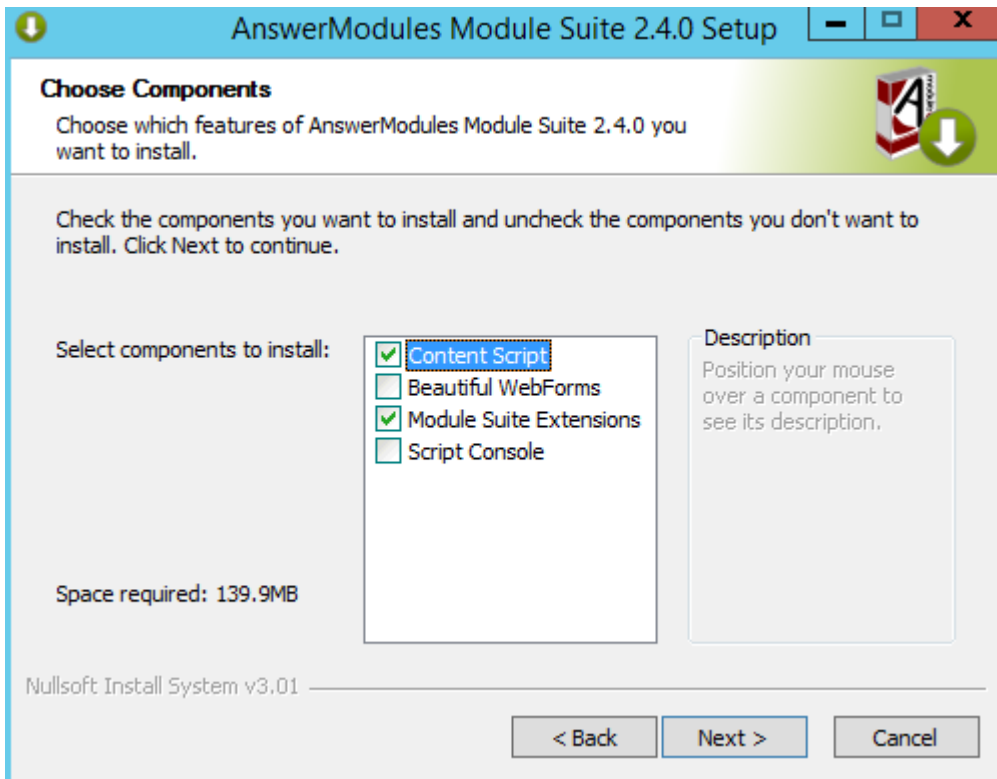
AnswerModules Module Suite 2.4.0 Setup

Choose Components

Choose which features of AnswerModules Module Suite 2.4.0 you want to install.

Check the components you want to install and uncheck the components you don't want to install. Click Next to continue.

Select components to install:

Content Script
Beautiful WebForms
Module Suite Extensions
Script Console

Description

Position your mouse over a component to see its description.

Space required: 139.9MB

Nullsoft Install System v3.01

< Back
Next >
Cancel